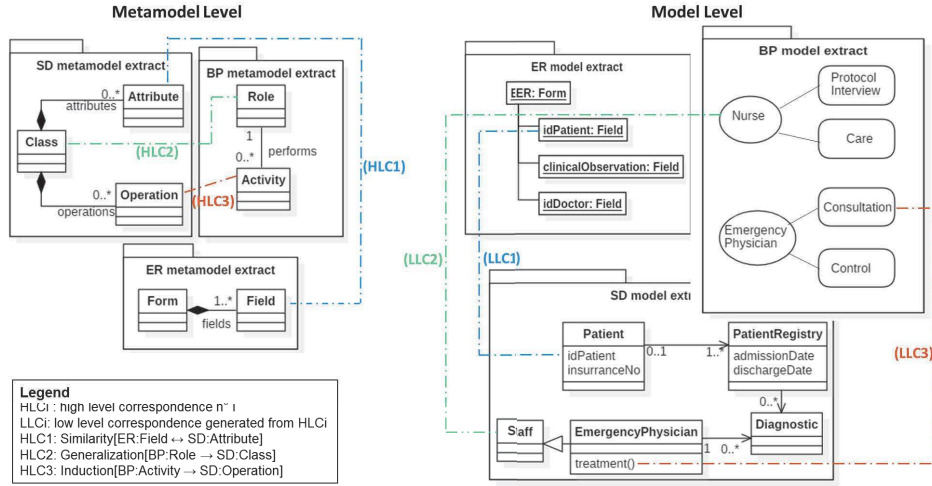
Metamodel Level

SD metamodel extract

Attribute

0..*

attributes

Class

0..*

Operation

operations

BP metamodel extract

Role

1

performs

0..*

Activity

(HLC2)

(HLC3)

(HLC1)

ER metamodel extract

Form

1..*

Field

fields

Legend
HLCi : high level correspondence n° i
LLCi: low level correspondence generated from HLCi
HLC1: Similarity[ER:Field ↔ SD:Attribute]
HLC2: Generalization[BP:Role → SD:Class]
HLC3: Induction[BP:Activity → SD:Operation]

Model Level

ER model extract

EER: Form

idPatient: Field

clinicalObservation: Field

idDoctor: Field

BP model extract

Nurse

Protocol Interview

Care

Emergency Physician

Consultation

Control

(LLC2)

(LLC1)

SD model extr

Patient

idPatient
insurranceNo

0..1

1..*

PatientRegistry

admissionDate
dischargeDate

(LLC3)

0..*

Staff

EmergencyPhysician

treatment()

1

0..*

Diagnostic